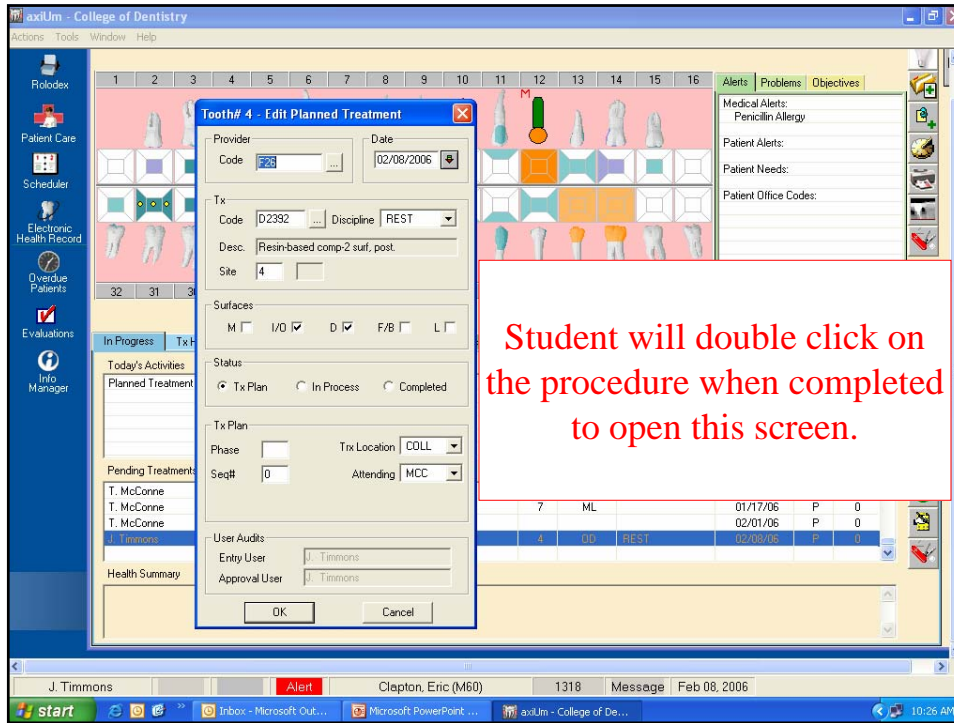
axiUm - College of Dentistry

Actions Tools Window Help

Rolodex
Patient Care
Scheduler
Electronic Health Record
Overdue Patients
Evaluations
Info Manager

1 2 3 4 5 6 7 8 9 10 11 12 13 14 15 16

M

32 31 30

Alerts Problems Objectives

Medical Alerts:
Penicillin Allergy

Patient Alerts:

Patient Needs:

Patient Office Codes:

Tooth# 4 - Edit Planned Treatment

Provider
Code F26 ...

Date
02/08/2006

Tx
Code D2392 ... Discipline REST
Desc. Resin-based comp-2 surf, post.
Site 4

Surfaces
M I/O D F/B L

Status
Tx Plan In Process Completed

Tx Plan
Phase
Seq# 0
Trx Location COLL
Attending MCC

User Audits
Entry User J. Timmons
Approval User J. Timmons

OK Cancel

In Progress Tx H

Today's Activities
Planned Treatment

Pending Treatments

| T. McConne | 7 | ML | | 01/17/06 | P | 0 |
|---|---|---|---|---|---|---|
| T. McConne | | | | 02/01/06 | P | 0 |
| T. McConne | | | | | | |
| J. Timmons | 4 | OD | REST | 02/08/06 | P | 0 |

Health Summary

Student will double click on the procedure when completed to open this screen.

J. Timmons Alert Clapton, Eric (M60) 1318 Message Feb 08, 2006

start Inbox - Microsoft Out... Microsoft PowerPoint ... axiUm - College of De... 10:26 AM